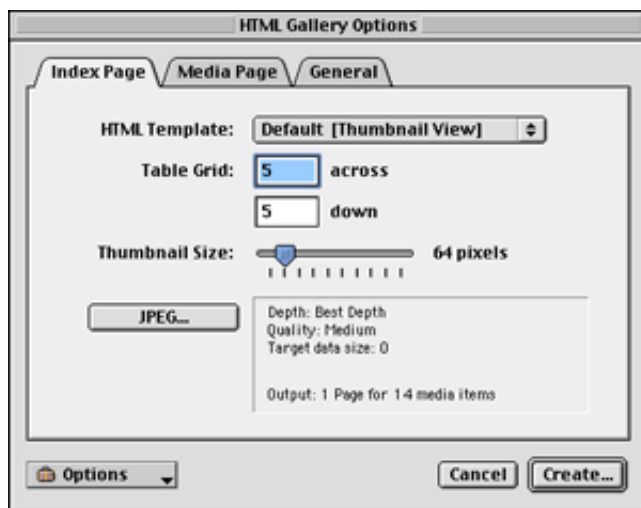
HTML Gallery Options

Index Page
Media Page
General

HTML Template: Default [Thumbnail View]

Table Grid: 5 across

5 down

Thumbnail Size: 64 pixels

JPEG...

Depth: Best Depth
Quality: Medium
Target data size: 0

Output: 1 Page for 14 media items

Options

Cancel
Create...